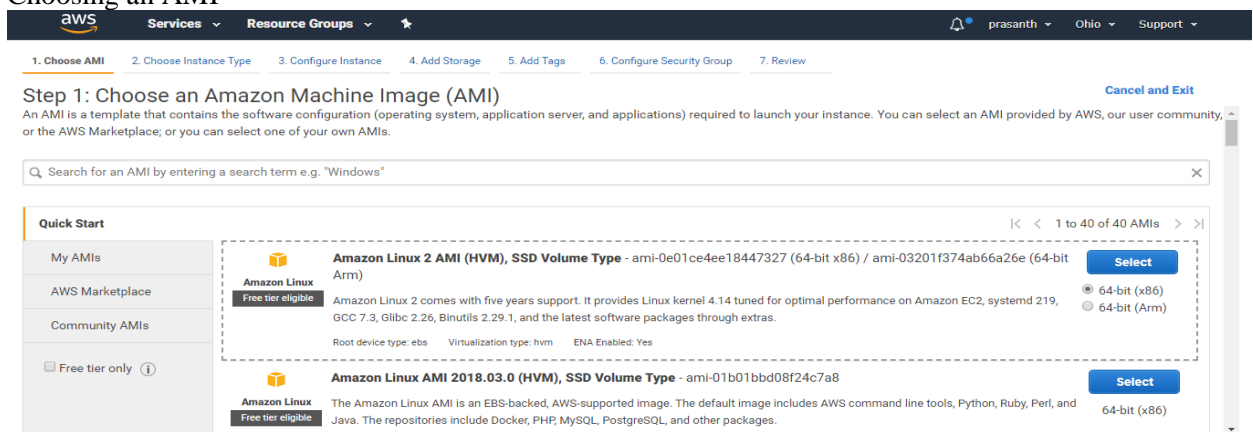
Choosing an AMI

aws Services Resource Groups prasanth Ohio Support

1. Choose AMI 2. Choose Instance Type 3. Configure Instance 4. Add Storage 5. Add Tags 6. Configure Security Group 7. Review

Cancel and Exit

Step 1: Choose an Amazon Machine Image (AMI)

An AMI is a template that contains the software configuration (operating system, application server, and applications) required to launch your instance. You can select an AMI provided by AWS, our user community, or the AWS Marketplace; or you can select one of your own AMIs.

Search for an AMI by entering a search term e.g. "Windows"

Quick Start

1 to 40 of 40 AMIs

My AMIs

AWS Marketplace

Community AMIs

Free tier only

Amazon Linux
Free tier eligible

Amazon Linux 2 AMI (HVM), SSD Volume Type - ami-0e01ce4ee18447327 (64-bit x86) / ami-03201f374ab66a26e (64-bit Arm)

Amazon Linux 2 comes with five years support. It provides Linux kernel 4.14 tuned for optimal performance on Amazon EC2, systemd 219, GCC 7.3, Glibc 2.26, Binutils 2.29.1, and the latest software packages through extras.

Root device type: ebs Virtualization type: hvm ENA Enabled: Yes

Select
64-bit (x86)
64-bit (Arm)

Amazon Linux
Free tier eligible

Amazon Linux AMI 2018.03.0 (HVM), SSD Volume Type - ami-01b01bbd08f24c7a8

The Amazon Linux AMI is an EBS-backed, AWS-supported image. The default image includes AWS command line tools, Python, Ruby, Perl, and Java. The repositories include Docker, PHP, MySQL, PostgreSQL, and other packages.

Select
64-bit (x86)